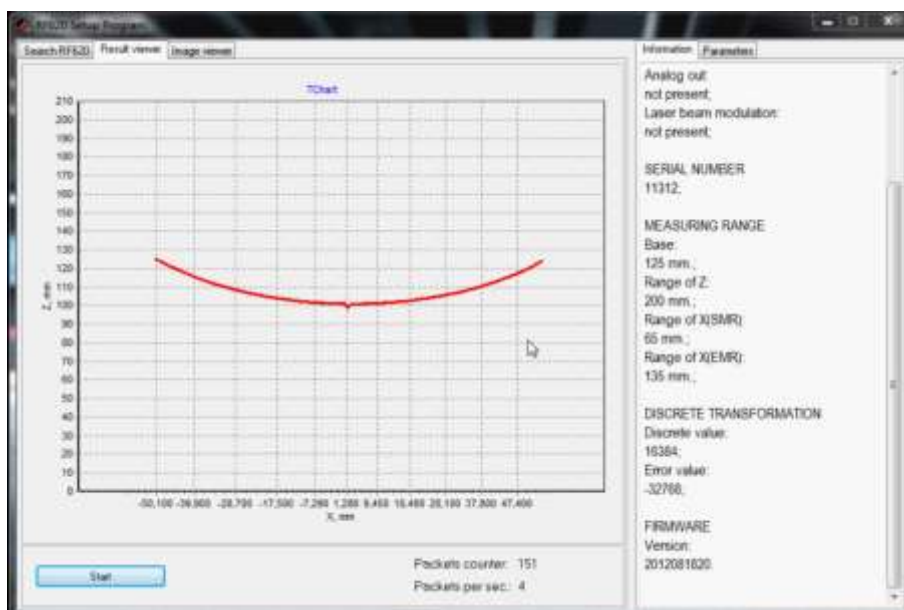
RF620 Setup Program

Search RF620 | Result viewer | Image viewer

TChart

210
200
190
180
170
160
150
140
130
120
110
100
90
80
70
60
50
40
30
20
10
0

Z, mm

-50,100 -39,900 -28,700 -17,500 -7,290 1,280 9,450 18,400 28,100 37,800 47,400

X, mm

Start

Packets counter: 151
Packets per sec.: 4

Information | Parameters

Analog out:
not present;
Laser beam modulation:
not present;

SERIAL NUMBER
11312;

MEASURING RANGE
Base:
125 mm.;
Range of Z:
200 mm.;
Range of X(SMR):
65 mm.;
Range of X(EMR):
135 mm.;

DISCRETE TRANSFORMATION
Discrete value:
16384;
Error value:
-32768;

FIRMWARE
Version:
2012081820